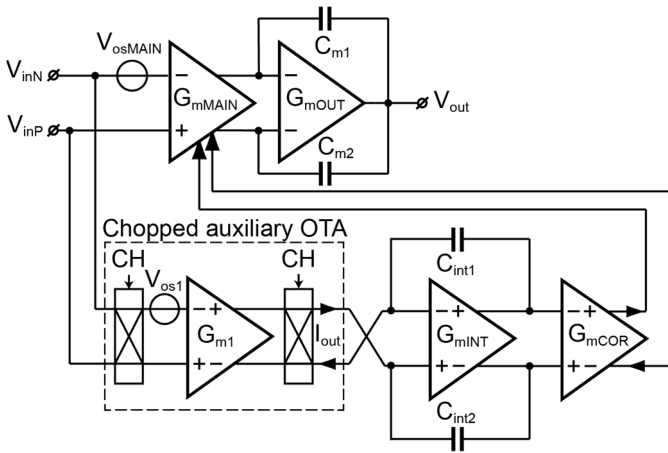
$V_{osMAIN}$

$C_{m1}$

$V_{inN}$

$-$

$-$

$G_{mMAIN}$

$G_{mOUT}$

$V_{out}$

$V_{inP}$

$+$

$-$

$C_{m2}$

Chopped auxiliary OTA

$C_{int1}$

CH

CH

$V_{os1}$

$-+$

$-+$

$-+$

$G_{m1}$

$I_{out}$

$G_{mINT}$

$G_{mCOR}$

$+-$

$+-$

$+-$

$C_{int2}$